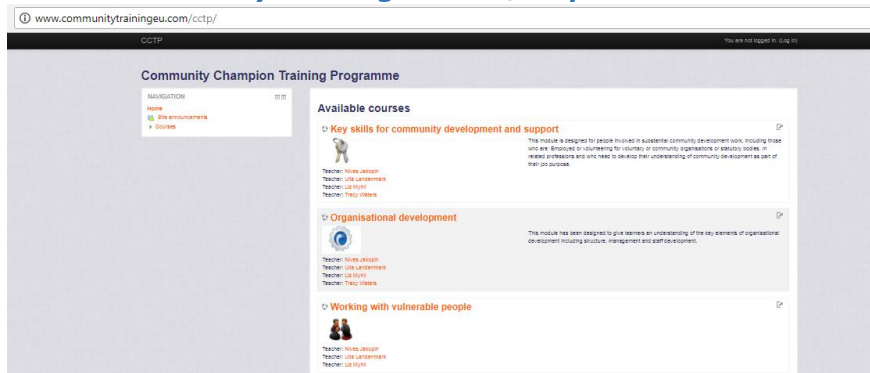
www.communitytrainingeu.com/cctp/

CCTP

You are not logged in. (Log in)

Community Champion Training Programme

NAVIGATION

Home
Site announcements
Courses

Available courses

Key skills for community development and support

This module is designed for people involved in substantial community development work, including those who are: Employed or volunteering for voluntary or community organisations or statutory bodies. In related professions and who need to develop their understanding of community development as part of their job purpose.

Teacher: Nives Jakopin
Teacher: Ulle Lendenmark
Teacher: Liz Myint
Teacher: Tracy Waters

Organisational development

This module has been designed to give learners an understanding of the key elements of organisational development including structure, management and staff development.

Teacher: Nives Jakopin
Teacher: Ulle Lendenmark
Teacher: Liz Myint
Teacher: Tracy Waters

Working with vulnerable people

Teacher: Nives Jakopin
Teacher: Ulle Lendenmark
Teacher: Liz Myint